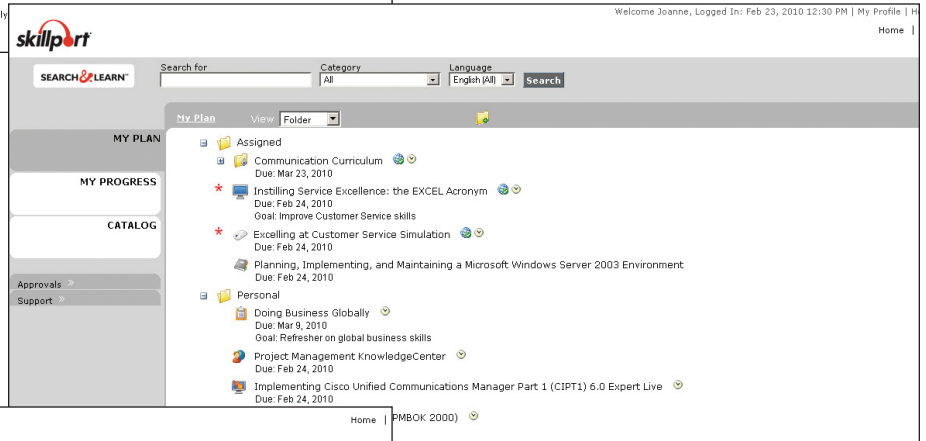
ly

skillport

Welcome Joanne, Logged In: Feb 23, 2010 12:30 PM | My Profile | H

Home |

SEARCH & LEARN

Search for

Category
All

Language
English (All)

Search

My Plan View Folder

MY PLAN

MY PROGRESS

CATALOG

Approvals »

Support »

Assigned

Communication Curriculum
Due: Mar 23, 2010

* Instilling Service Excellence: the EXCEL Acronym
Due: Feb 24, 2010
Goal: Improve Customer Service skills

* Excelling at Customer Service Simulation
Due: Feb 24, 2010

Planning, Implementing, and Maintaining a Microsoft Windows Server 2003 Environment
Due: Feb 24, 2010

Personal

Doing Business Globally
Due: Mar 9, 2010
Goal: Refresher on global business skills

Project Management KnowledgeCenter
Due: Feb 24, 2010

Implementing Cisco Unified Communications Manager Part 1 (CIPT1) 6.0 Expert Live
Due: Feb 24, 2010

Home | PMBOK 2000)